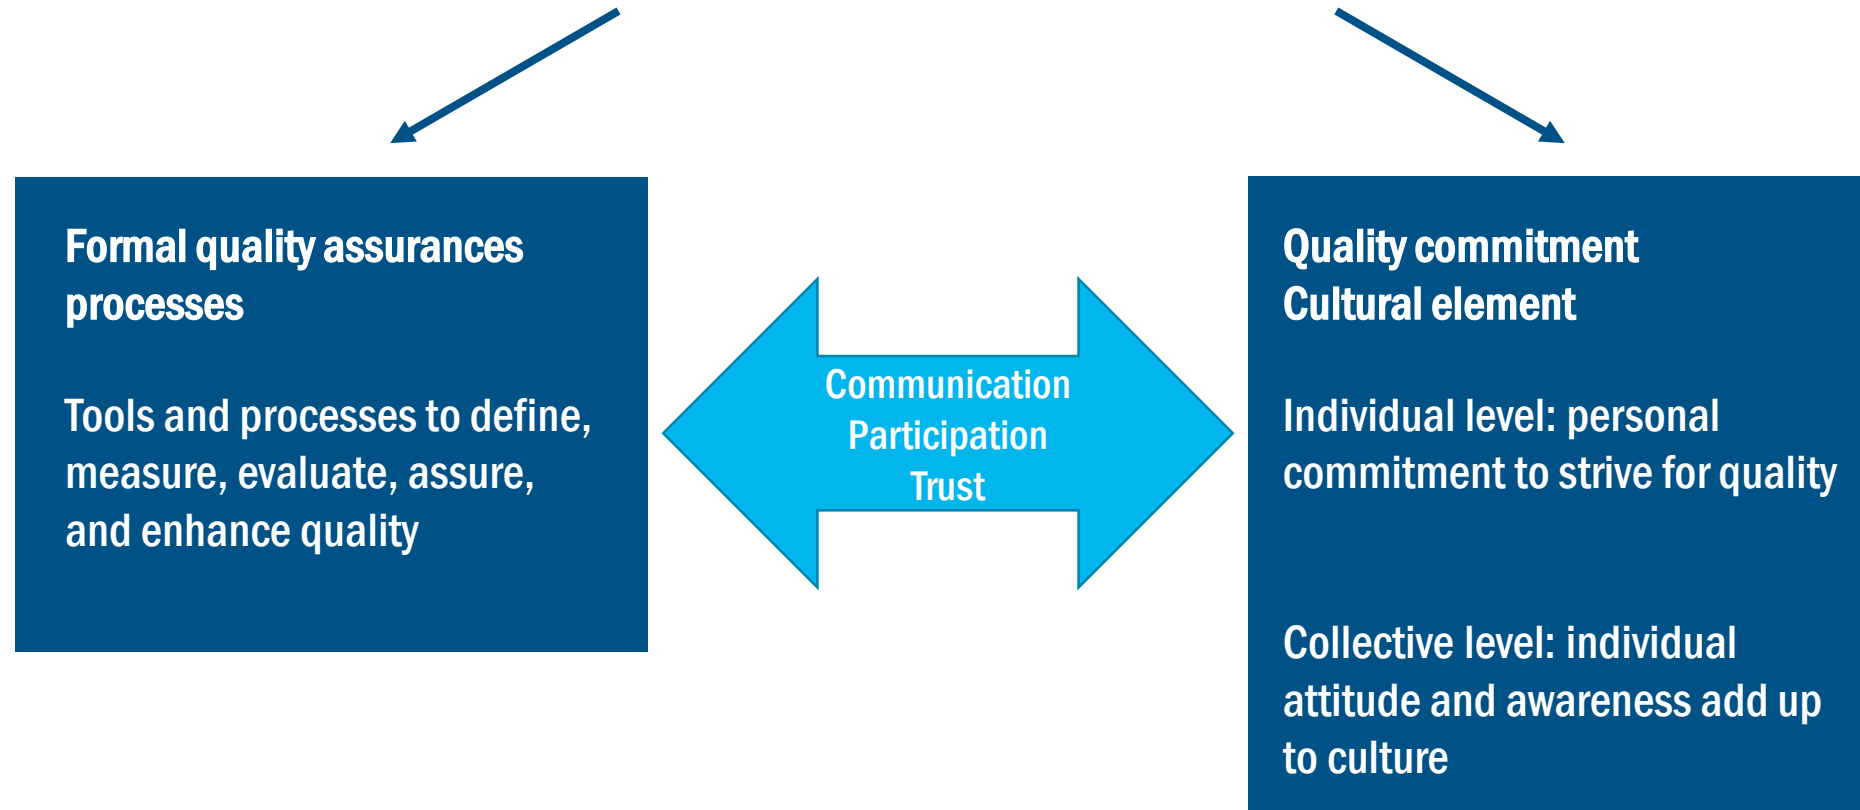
Formal quality assurances processes

Tools and processes to define, measure, evaluate, assure, and enhance quality

Communication
Participation
Trust

Quality commitment
Cultural element

Individual level: personal commitment to strive for quality

Collective level: individual attitude and awareness add up to culture